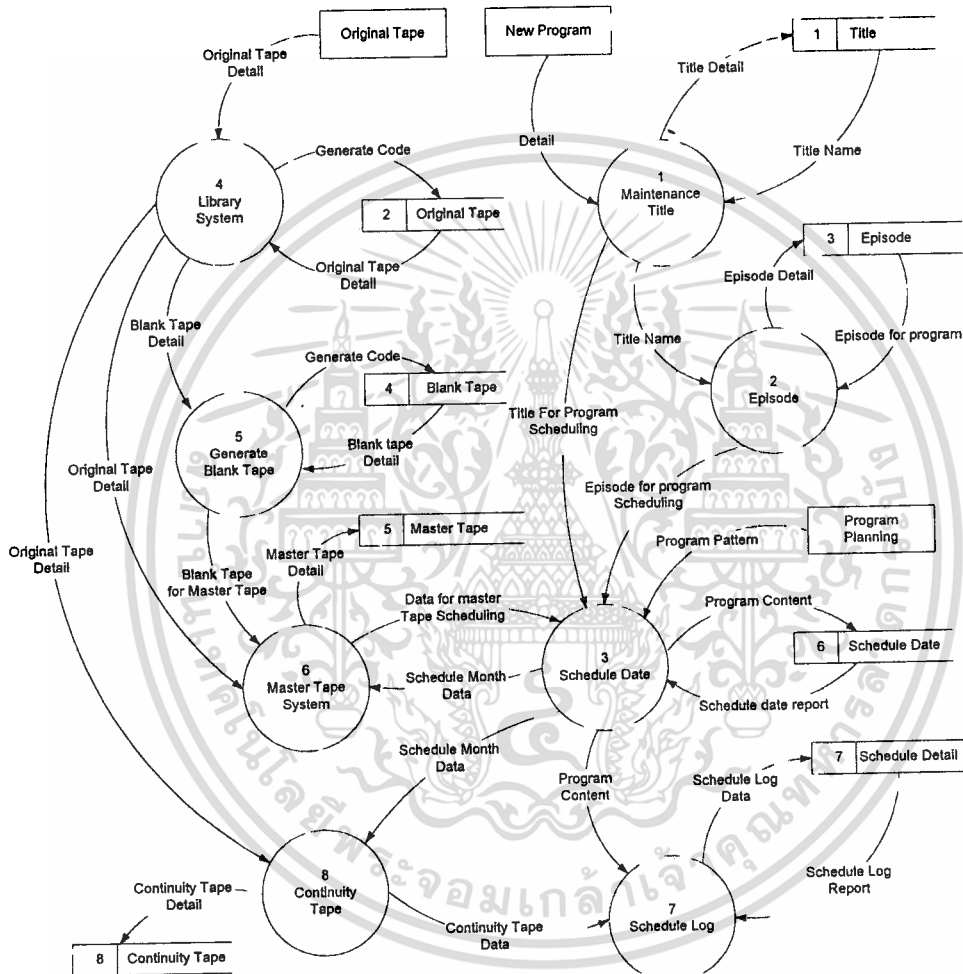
Original Tape

New Program

1 Title

Original Tape Detail

Title Detail

Detail

Title Name

Generate Code

4 Library System

1 Maintenance Title

2 Original Tape

3 Episode

Original Tape Detail

Episode Detail

Blank Tape Detail

Title Name

Episode for program

Generate Code

2 Episode

4 Blank Tape

Title For Program Scheduling

5 Generate Blank Tape

Blank tape Detail

Original Tape Detail

Episode for program Scheduling

Original Tape Detail

5 Master Tape

Program Planning

Master Tape Detail

Program Pattern

Blank Tape for Master Tape

Data for master Tape Scheduling

Program Content

6 Schedule Date

3 Schedule Date

6 Master Tape System

Schedule Month Data

Schedule date report

Schedule Month Data

7 Schedule Detail

Program Content

Schedule Log Data

8 Continuity Tape

Schedule Log Report

Continuity Tape Detail

7 Schedule Log

Continuity Tape Data

8 Continuity Tape